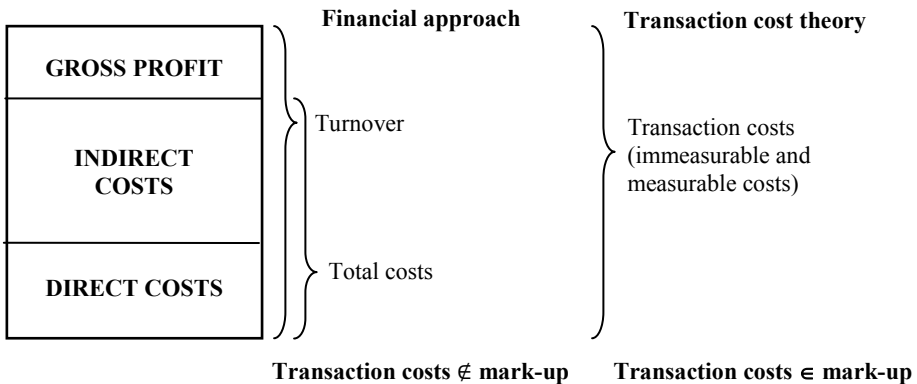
Financial approach

Transaction cost theory

GROSS PROFIT

INDIRECT COSTS

DIRECT COSTS

Turnover

Total costs

Transaction costs (immeasurable and measurable costs)

Transaction costs $\notin$ mark-up

Transaction costs $\in$ mark-up